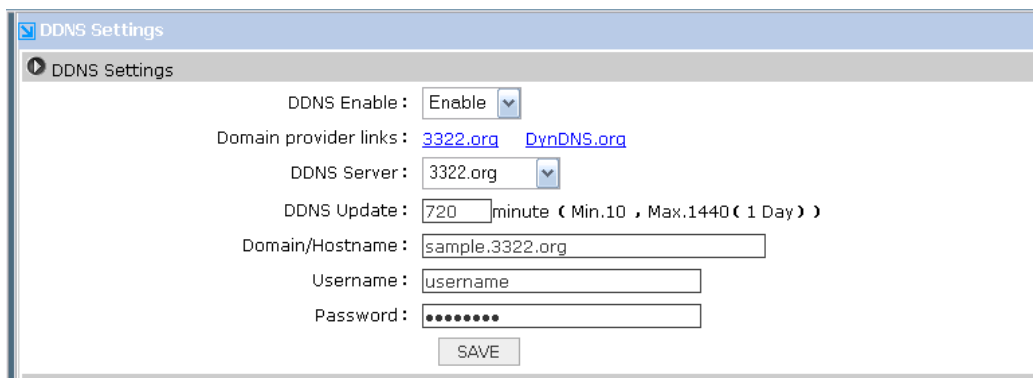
DDNS Settings

DDNS Settings

DDNS Enable: Enable

Domain provider links: 3322.org DynDNS.org

DDNS Server: 3322.org

DDNS Update: 720 minute（Min.10 ，Max.1440（1 Day））

Domain/Hostname: sample.3322.org

Username: username

Password: ••••••••

SAVE